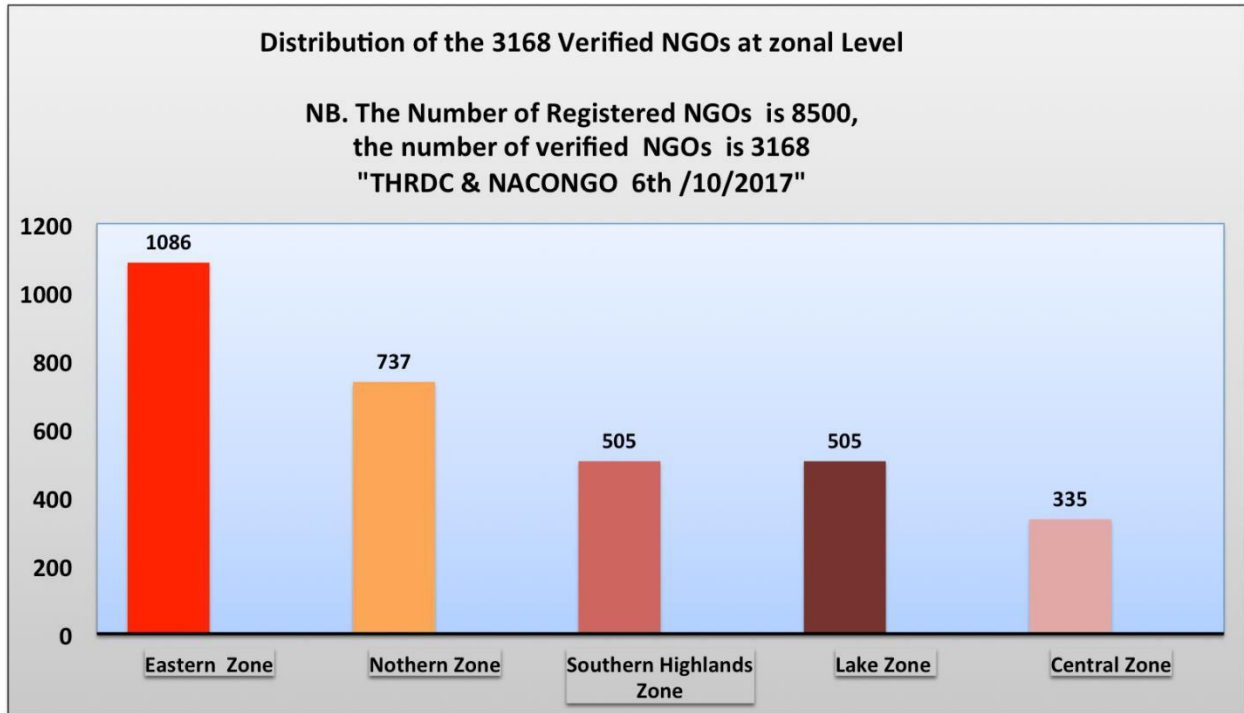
Distribution of the 3168 Verified NGOs at zonal Level

NB. The Number of Registered NGOs is 8500, the number of verified NGOs is 3168 "THRDC & NACONGO 6th /10/2017"

1200
1000
800
600
400
200
0

1086
737
505
505
335

Eastern Zone
Nothern Zone
Southern Highlands Zone
Lake Zone
Central Zone